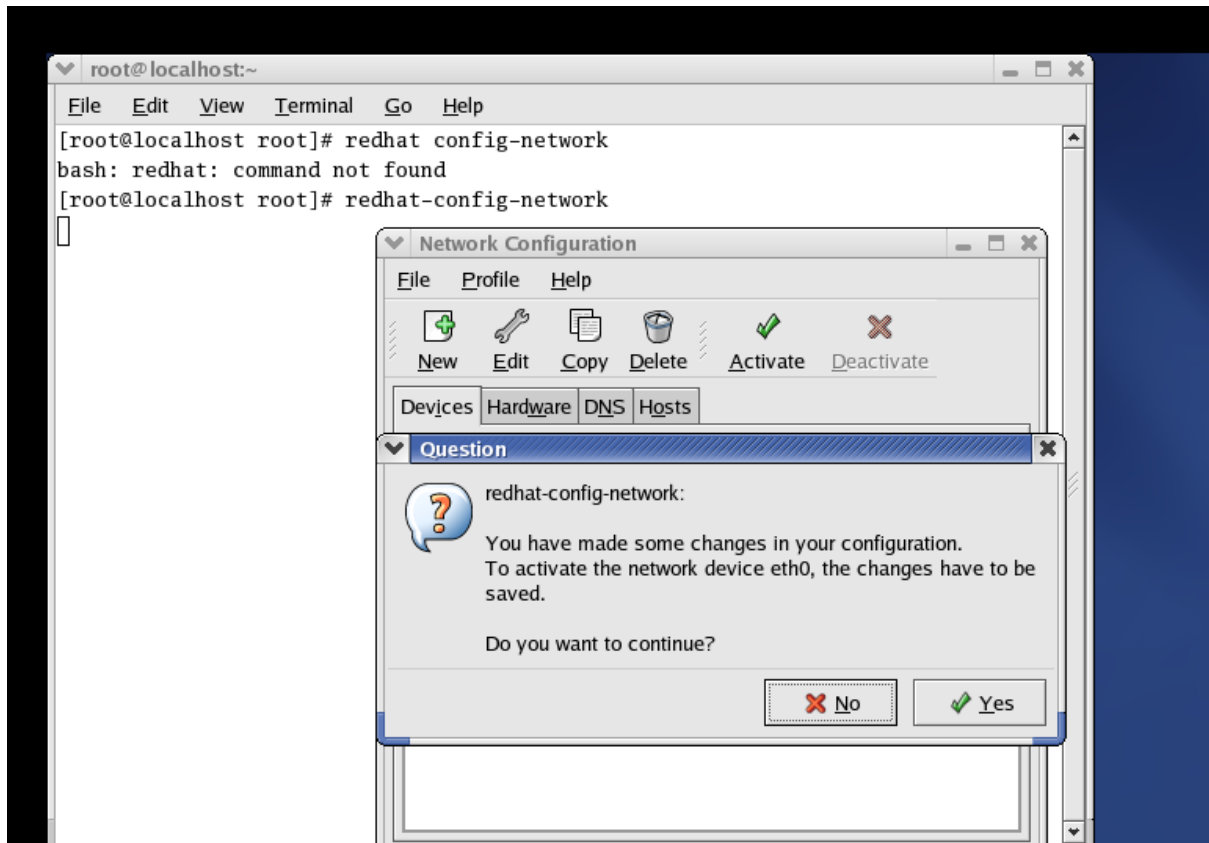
root@localhost:~

File Edit View Terminal Go Help

[root@localhost root]# redhat config-network
bash: redhat: command not found
[root@localhost root]# redhat-config-network

Network Configuration

File Profile Help

New Edit Copy Delete Activate Deactivate

Devices Hardware DNS Hosts

Question

redhat-config-network:

You have made some changes in your configuration.
To activate the network device eth0, the changes have to be saved.

Do you want to continue?

No Yes